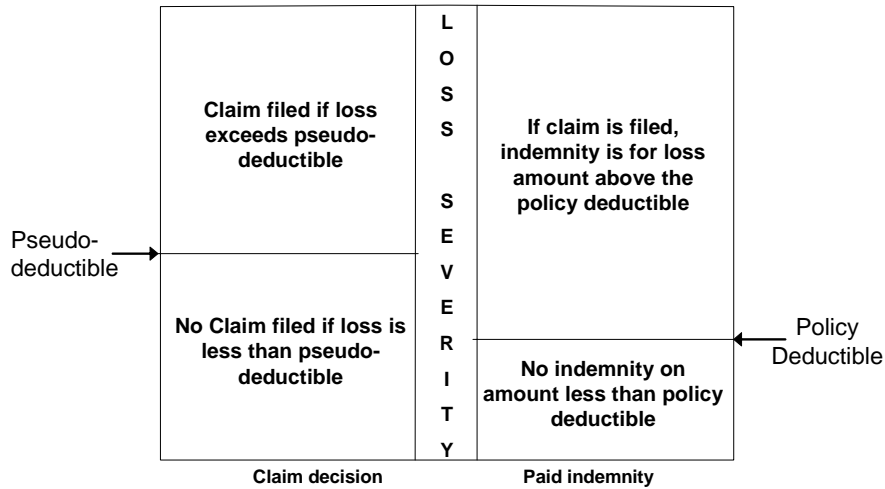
Claim filed if loss exceeds pseudo-deductible

LOSS SEVERITY

If claim is filed, indemnity is for loss amount above the policy deductible

Pseudo-deductible

No Claim filed if loss is less than pseudo-deductible

Policy Deductible

No indemnity on amount less than policy deductible

Claim decision

Paid indemnity